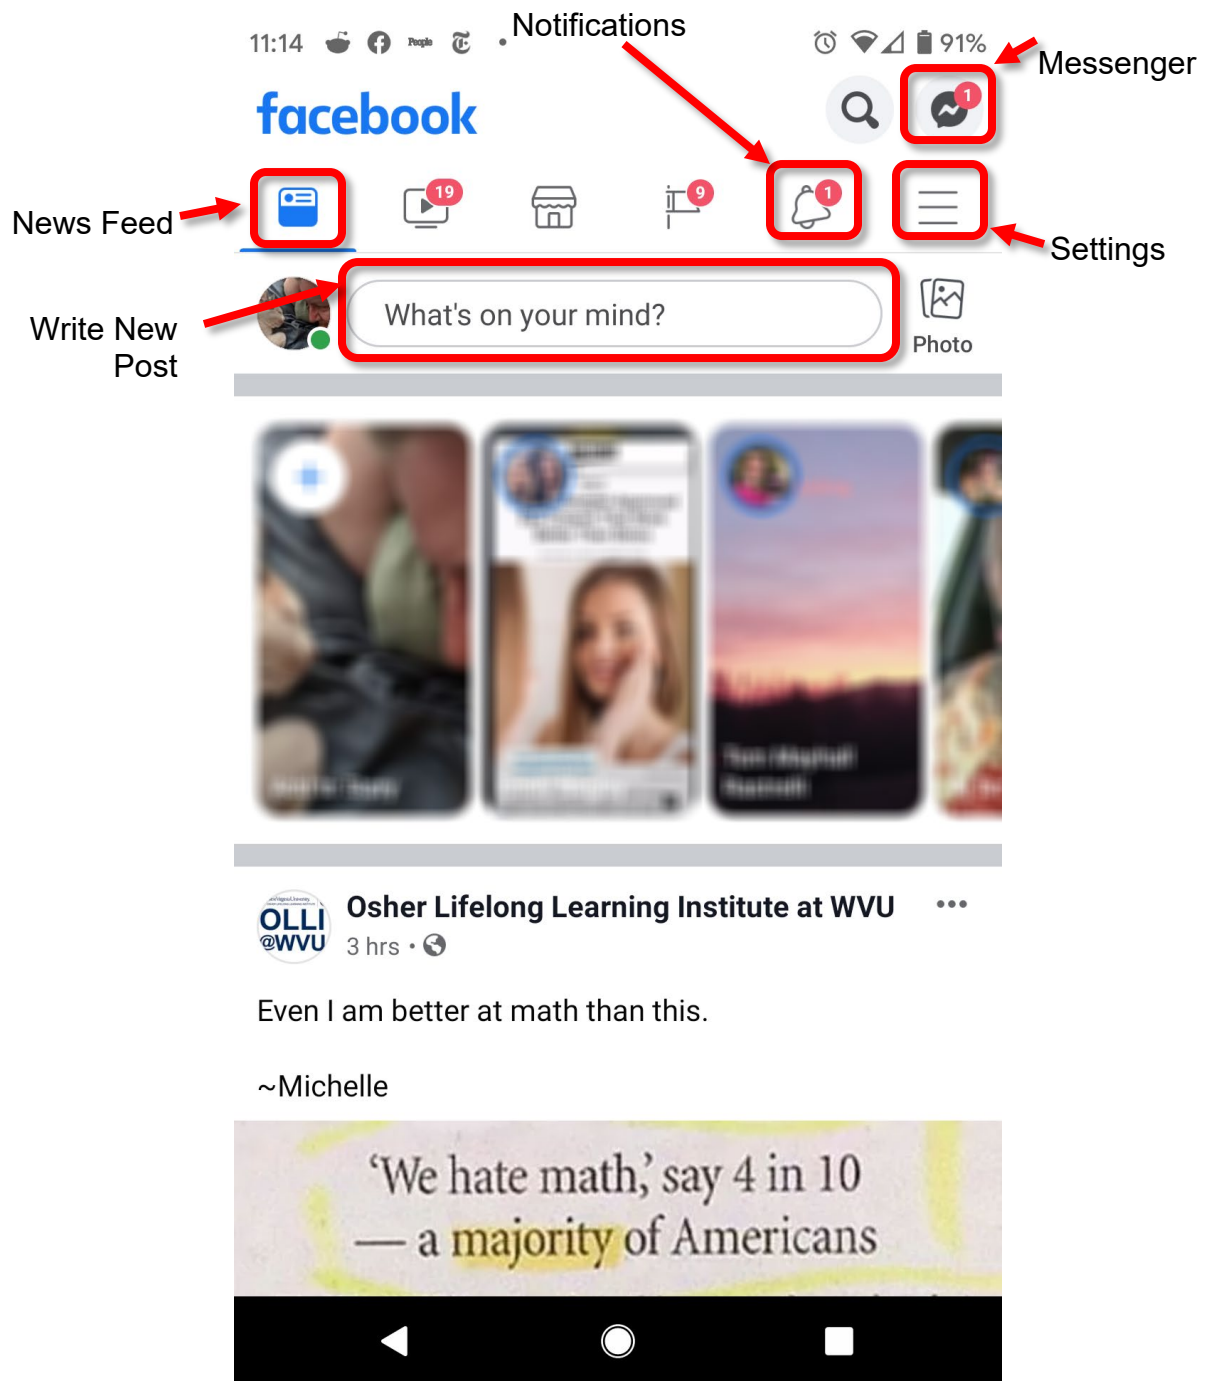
11:14 People

Notifications

91%

Messenger

facebook

1

News Feed

19

9

1

Settings

Write New Post

What's on your mind?

Photo

OLLI @WVU

Osher Lifelong Learning Institute at WVU

3 hrs •

Even I am better at math than this.

~Michelle

'We hate math,' say 4 in 10 — a majority of Americans